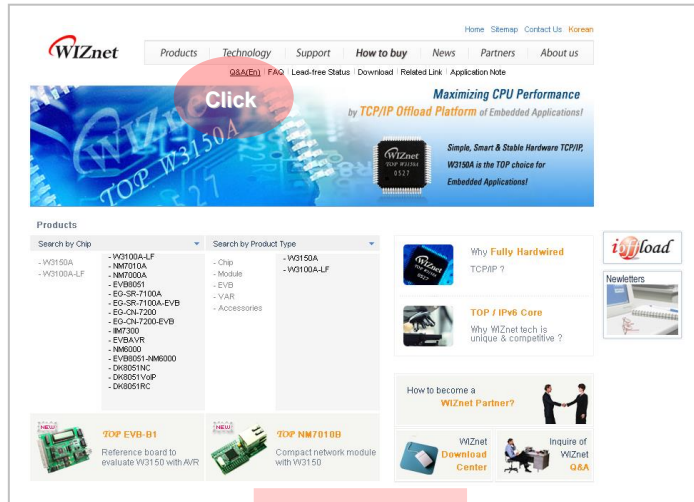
Home | Sitemap | Contact Us | Korean

WIZnet

Products | Technology | Support | How to buy | News | Partners | About us

Q&A(En) | FAQ | Lead-free Status | Download | Related Link | Application Note

Click

Maximizing CPU Performance
by TCP/IP Offload Platform of Embedded Applications!

TOP W3150A

WIZnet
TOP W3150A
0527

Simple, Smart & Stable Hardware TCP/IP, W3150A is the TOP choice for Embedded Applications!

Products

Search by Chip

- W3150A
- W3100A-LF

- W3100A-LF
- NM7010A
- NM7000A
- EVB8051
- EG-SR-7100A
- EG-SR-7100A-EVB
- EG-CN-7200
- EG-CN-7200-EVB
- IIM7300
- EVBAVR
- NM6000
- EVB8051-NM6000
- DK8051NC
- DK8051VoIP
- DK8051RC

Search by Product Type

- Chip
- Module
- EVB
- VAR
- Accessories

- W3150A
- W3100A-LF

Why Fully Hardwired TCP/IP ?

TOP / IPv6 Core
Why WIZnet tech is unique & competitive ?

iinChip offload

Newletters

How to become a WIZnet Partner?

WIZnet Download Center

Inquire of WIZnet Q&A

NEW
TOP EVB-B1
Reference board to evaluate W3150 with AVR

NEW
TOP NM7010B
Compact network module with W3150